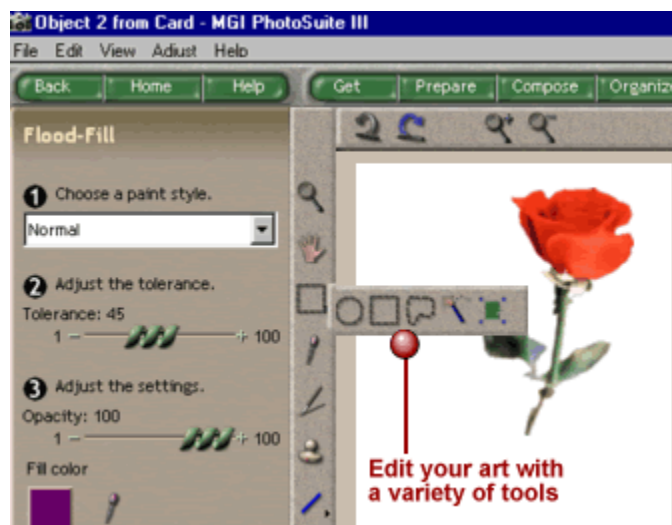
Object 2 from Card - MGI PhotoSuite III

File Edit View Adjust Help

Back Home Help Get Prepare Compose Organiz

Flood-Fill

1 Choose a paint style.

Normal

2 Adjust the tolerance.

Tolerance: 45

1 100

3 Adjust the settings.

Opacity: 100

1 100

Fill color

Edit your art with a variety of tools